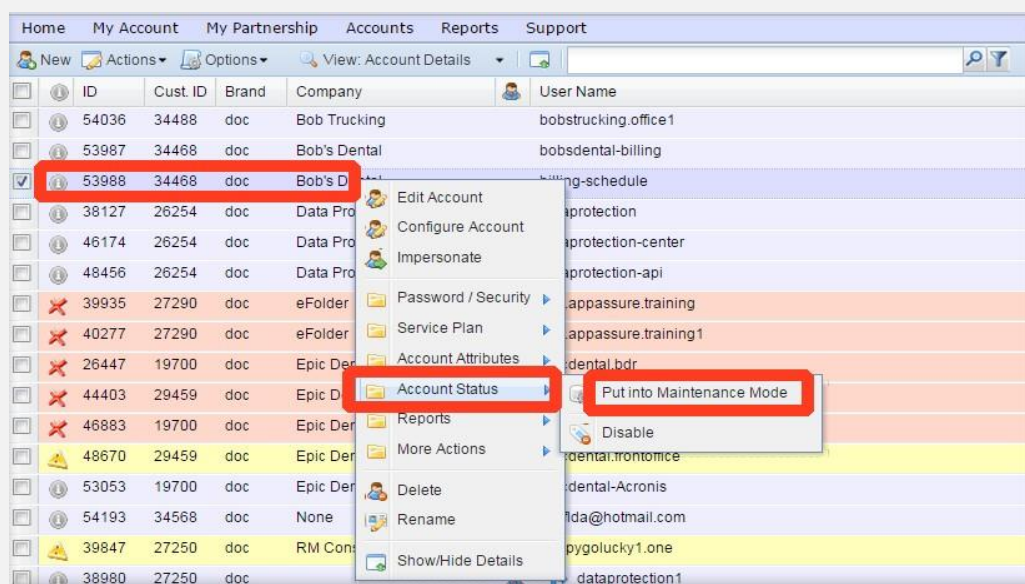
Home My Account My Partnership Accounts Reports Support

New Actions Options View: Account Details

| | | ID | Cust. ID | Brand | Company | | User Name |
|---|---|---|---|---|---|---|---|
| | | 54036 | 34488 | doc | Bob Trucking | | bobstrucking.office1 |
| | | 53987 | 34468 | doc | Bob's Dental | | bobsdental-billing |
| | | 53988 | 34468 | doc | Bob's D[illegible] | | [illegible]ing-schedule |
| | | 38127 | 26254 | doc | Data Pro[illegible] | | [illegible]aprotection |
| | | 46174 | 26254 | doc | Data Pro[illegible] | | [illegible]aprotection-center |
| | | 48456 | 26254 | doc | Data Pro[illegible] | | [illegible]aprotection-api |
| | | 39935 | 27290 | doc | eFolder | | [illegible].appassure.training |
| | | 40277 | 27290 | doc | eFolder | | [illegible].appassure.training1 |
| | | 26447 | 19700 | doc | Epic Den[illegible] | | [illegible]dental.bdr |
| | | 44403 | 29459 | doc | Epic D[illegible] | | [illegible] |
| | | 46883 | 19700 | doc | Epic Den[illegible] | | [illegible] |
| | | 48670 | 29459 | doc | Epic Den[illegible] | | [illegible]dental.frontoffice |
| | | 53053 | 19700 | doc | Epic Den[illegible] | | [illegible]dental-Acronis |
| | | 54193 | 34568 | doc | None | | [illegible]flda@hotmail.com |
| | | 39847 | 27250 | doc | RM Cons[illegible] | | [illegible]pygolucky1.one |
| | | 38980 | 27250 | doc | | | dataprotection1 |

Edit Account
Configure Account
Impersonate
Password / Security
Service Plan
Account Attributes
Account Status
Reports
More Actions
Delete
Rename
Show/Hide Details

Put into Maintenance Mode
Disable